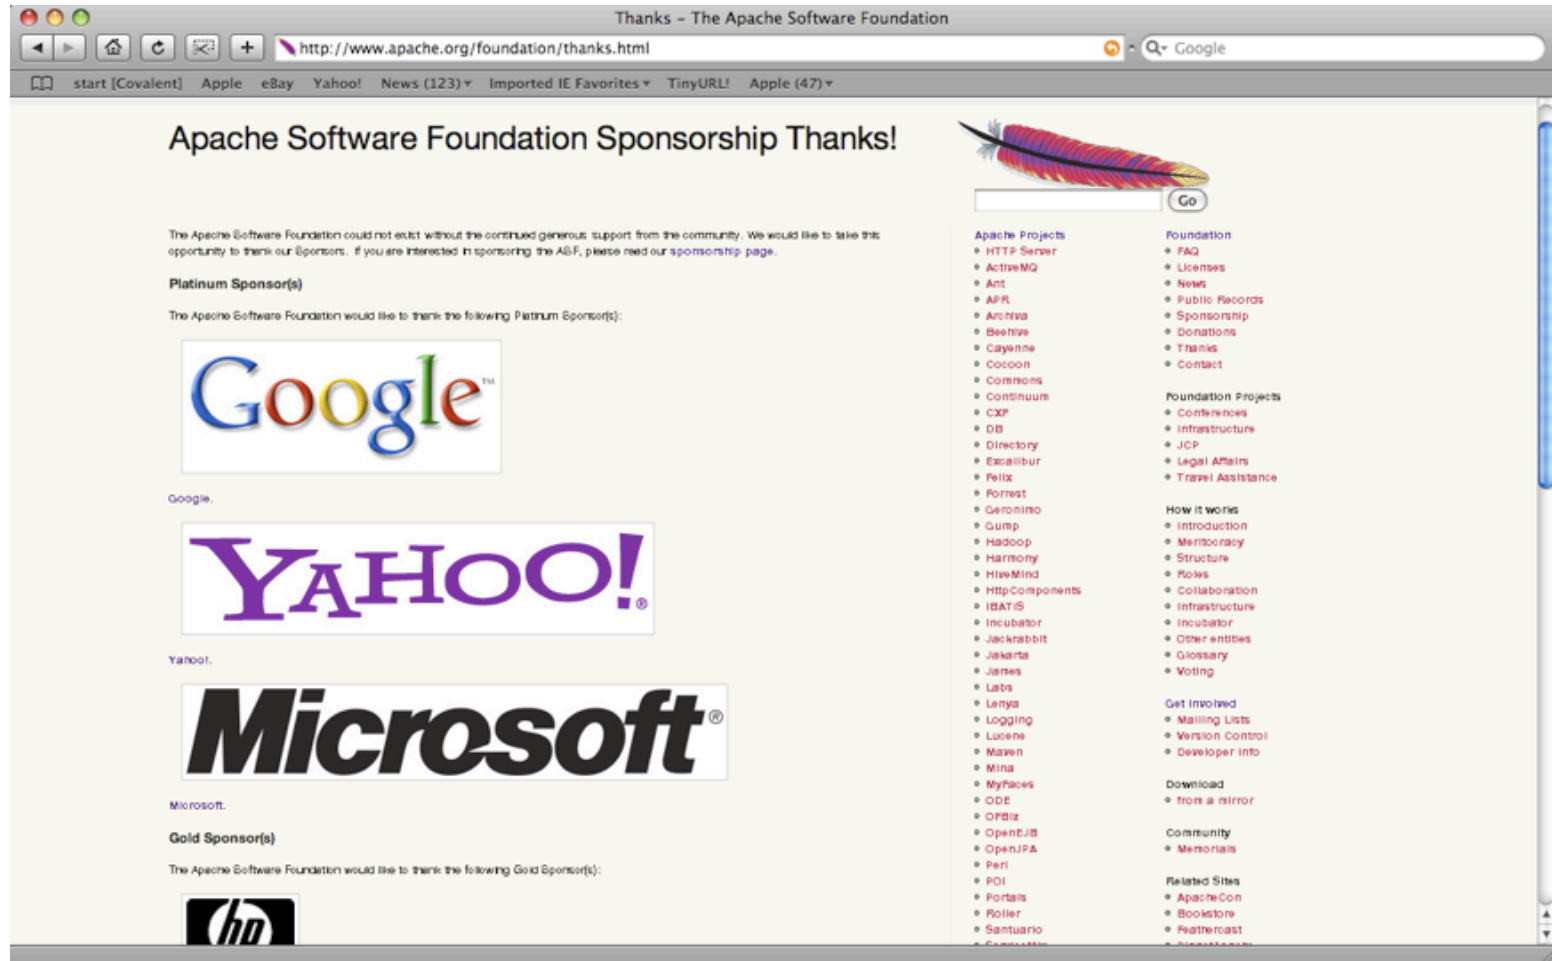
Thanks – The Apache Software Foundation

http://www.apache.org/foundation/thanks.html

Google

start [Covalent] Apple eBay Yahoo! News (123) Imported IE Favorites TinyURL! Apple (47)

Apache Software Foundation Sponsorship Thanks!

The Apache Software Foundation could not exist without the continued generous support from the community. We would like to take this opportunity to thank our Sponsors. If you are interested in sponsoring the ASF, please read our sponsorship page.

Platinum Sponsor(s)

The Apache Software Foundation would like to thank the following Platinum Sponsor(s):

Google™

Google.

YAHOO!®

Yahoo!.

Microsoft®

Microsoft.

Gold Sponsor(s)

The Apache Software Foundation would like to thank the following Gold Sponsor(s):

hp

Go

Apache Projects
- HTTP Server
- ActiveMQ
- Ant
- APR
- Archiva
- Beehive
- Cayenne
- Cocoon
- Commons
- Continuum
- CXF
- DB
- Directory
- Excalibur
- Felix
- Forrest
- Geronimo
- Gump
- Hadoop
- Harmony
- HiveMind
- HttpComponents
- IBATIS
- Incubator
- Jackrabbit
- Jakarta
- James
- Labs
- Lenya
- Logging
- Lucene
- Maven
- Mina
- MyFaces
- ODE
- OFBiz
- OpenEJB
- OpenJPA
- Perl
- POI
- Portals
- Roller
- Santuario
- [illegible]

Foundation
- FAQ
- Licenses
- News
- Public Records
- Sponsorship
- Donations
- Thanks
- Contact

Foundation Projects
- Conferences
- Infrastructure
- JCP
- Legal Affairs
- Travel Assistance

How it works
- Introduction
- Meritocracy
- Structure
- Roles
- Collaboration
- Infrastructure
- Incubator
- Other entities
- Glossary
- Voting

Get Involved
- Mailing Lists
- Version Control
- Developer Info

Download
- from a mirror

Community
- Memorials

Related Sites
- ApacheCon
- Bookstore
- Feathercast
- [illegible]